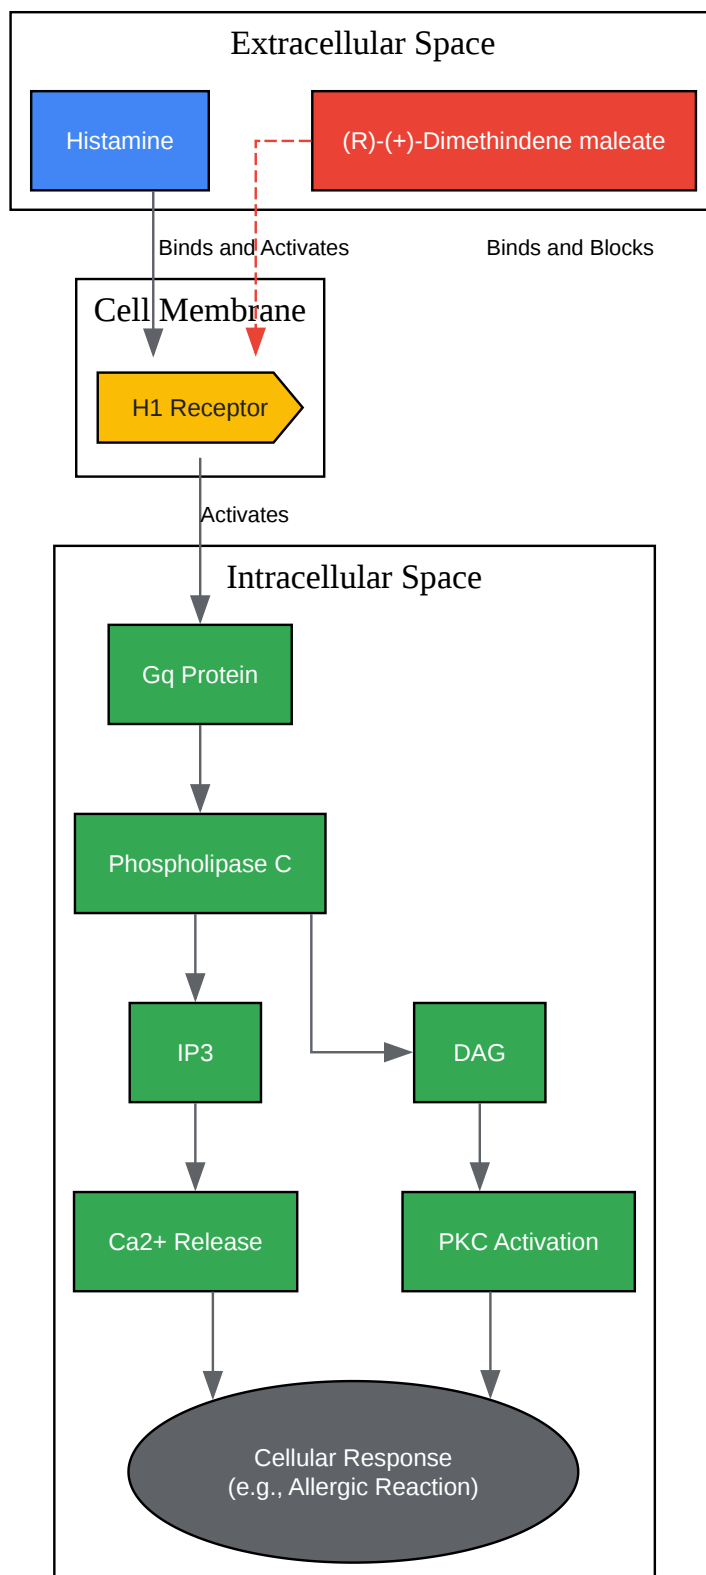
Extracellular Space

Histamine

(R)-(+)-Dimethindene maleate

Binds and Activates

Binds and Blocks

Cell Membrane

H1 Receptor

Activates

Intracellular Space

Gq Protein

Phospholipase C

IP3

DAG

Ca2+ Release

PKC Activation

Cellular Response
(e.g., Allergic Reaction)